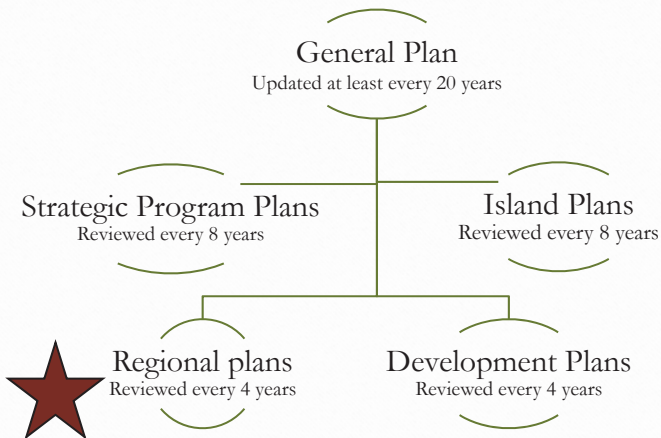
General Plan
Updated at least every 20 years

Strategic Program Plans
Reviewed every 8 years

Island Plans
Reviewed every 8 years

Regional plans
Reviewed every 4 years

Development Plans
Reviewed every 4 years